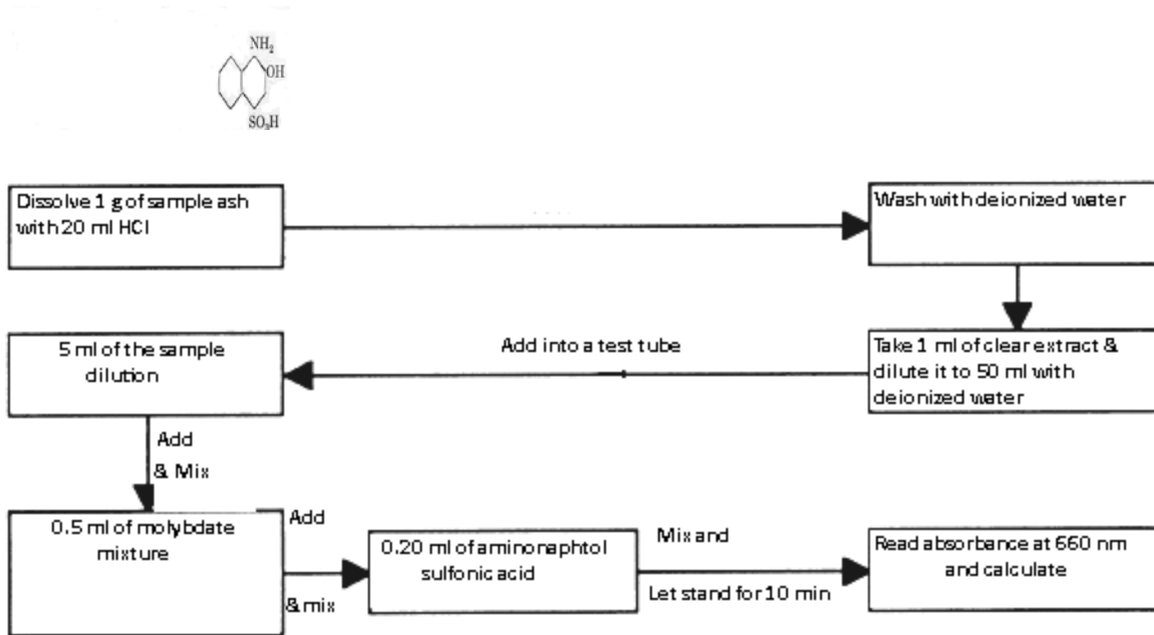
$NH_2$
OH
$SO_3H$

Dissolve 1 g of sample ash with 20 ml HCl

Wash with deionized water

Take 1 ml of clear extract & dilute it to 50 ml with deionized water

Add into a test tube

5 ml of the sample dilution

Add & Mix

0.5 ml of molybdate mixture

Add & mix

0.20 ml of aminonaphtol sulfonic acid

Mix and Let stand for 10 min

Read absorbance at 660 nm and calculate